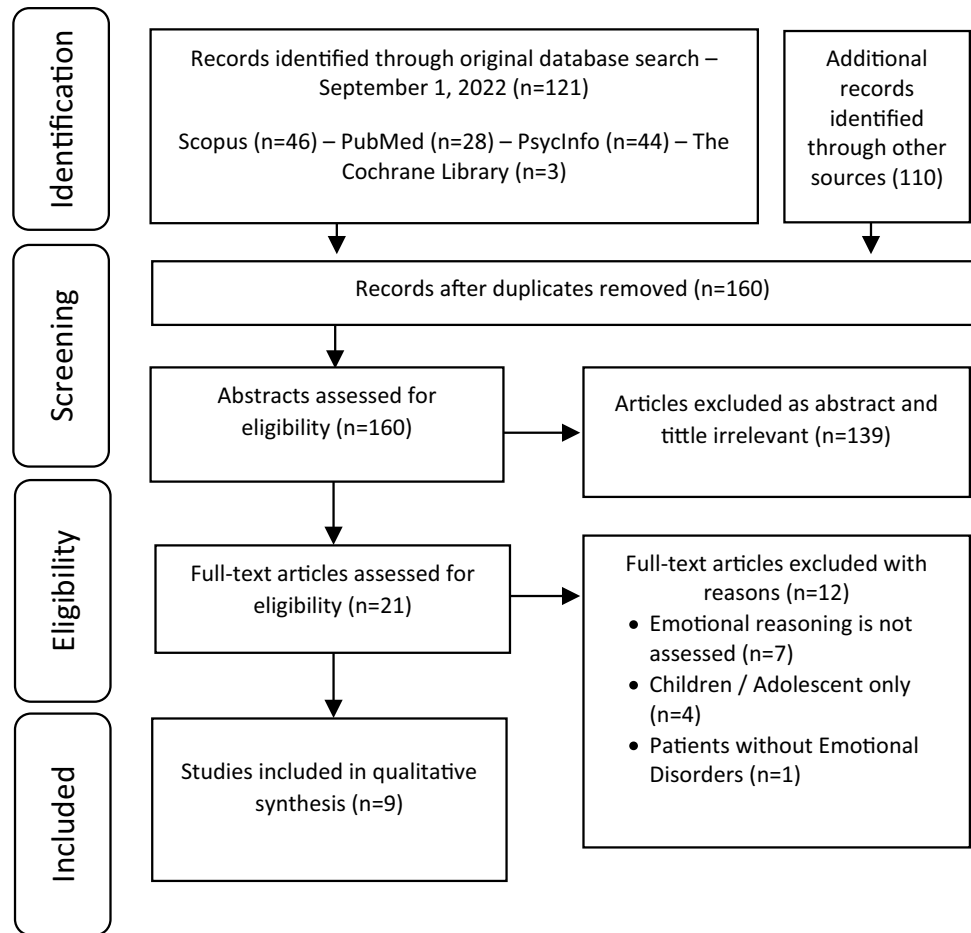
Identification

Records identified through original database search – September 1, 2022 (n=121)

Scopus (n=46) – PubMed (n=28) – PsycInfo (n=44) – The Cochrane Library (n=3)

Additional records identified through other sources (110)

Screening

Records after duplicates removed (n=160)

Abstracts assessed for eligibility (n=160)

Articles excluded as abstract and tittle irrelevant (n=139)

Eligibility

Full-text articles assessed for eligibility (n=21)

Full-text articles excluded with reasons (n=12)
• Emotional reasoning is not assessed (n=7)
• Children / Adolescent only (n=4)
• Patients without Emotional Disorders (n=1)

Included

Studies included in qualitative synthesis (n=9)